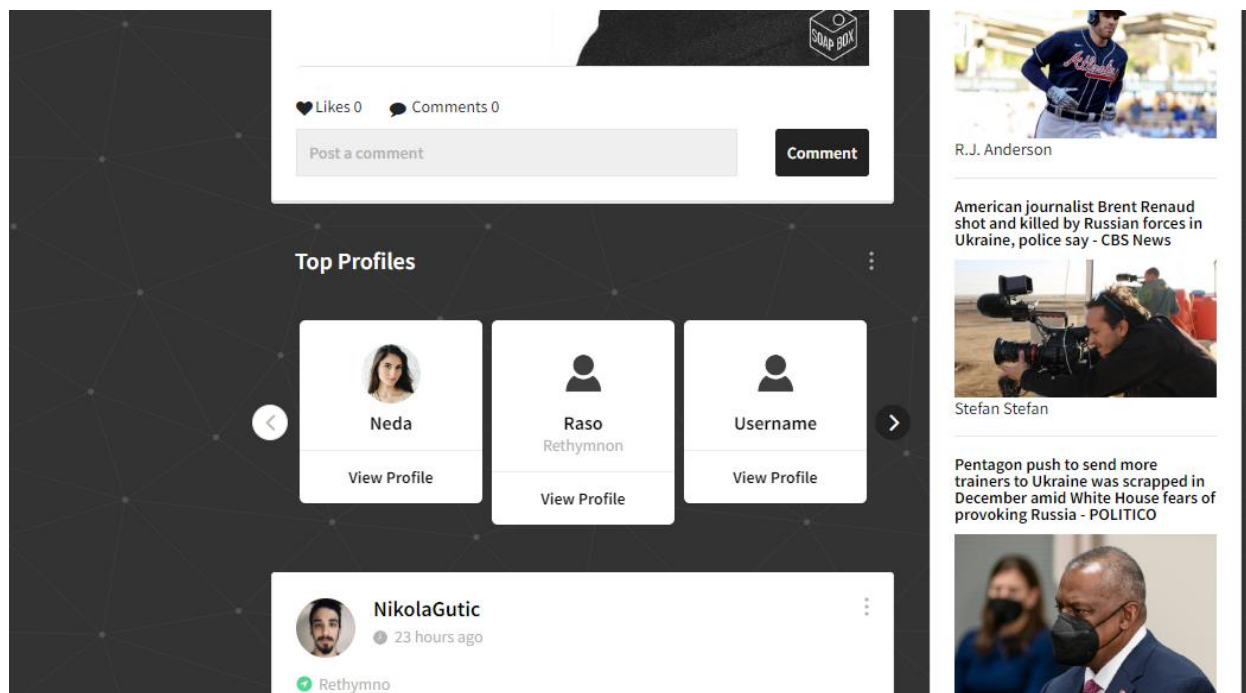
SOAP BOX

Likes 0 Comments 0

Post a comment

Comment

Top Profiles

Neda

View Profile

Raso

Rethymnon

View Profile

Username

View Profile

NikolaGutic

23 hours ago

Rethymno

Atlanta

R.J. Anderson

American journalist Brent Renaud shot and killed by Russian forces in Ukraine, police say - CBS News

Stefan Stefan

Pentagon push to send more trainers to Ukraine was scrapped in December amid White House fears of provoking Russia - POLITICO